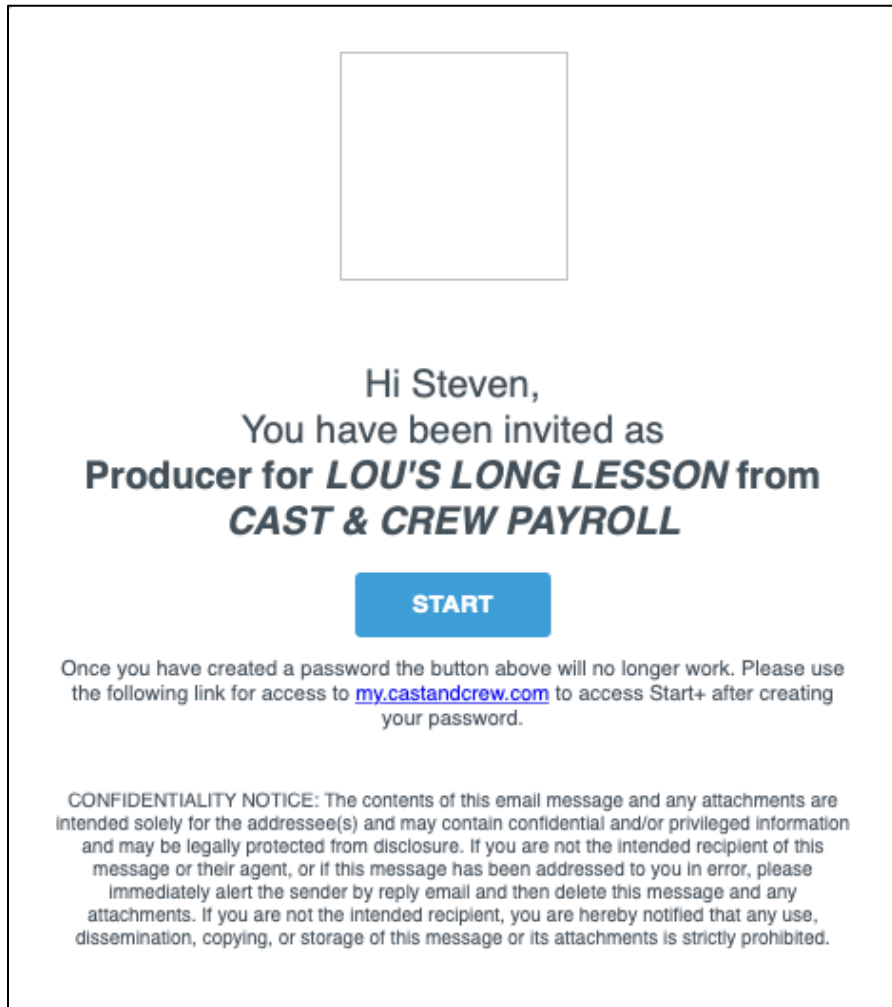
Hi Steven,
You have been invited as
**Producer for *LOU'S LONG LESSON* from *CAST & CREW PAYROLL***

START

Once you have created a password the button above will no longer work. Please use the following link for access to my.castandcrew.com to access Start+ after creating your password.

CONFIDENTIALITY NOTICE: The contents of this email message and any attachments are intended solely for the addressee(s) and may contain confidential and/or privileged information and may be legally protected from disclosure. If you are not the intended recipient of this message or their agent, or if this message has been addressed to you in error, please immediately alert the sender by reply email and then delete this message and any attachments. If you are not the intended recipient, you are hereby notified that any use, dissemination, copying, or storage of this message or its attachments is strictly prohibited.